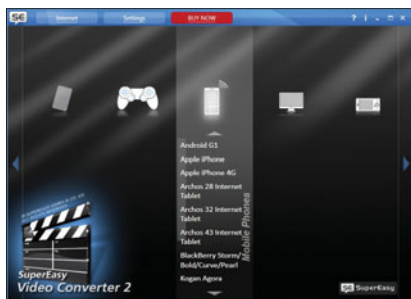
SE Internet Settings BUY NOW ? i _ □ ×

Android G1
Apple iPhone
Apple iPhone 4G
Archos 28 Internet Tablet
Archos 32 Internet Tablet
Archos 43 Internet Tablet
BlackBerry Storm/Bold/Curve/Pearl
Kogan Agora

Mobile Phones

SuperEasy Video Converter 2

SE SuperEasy